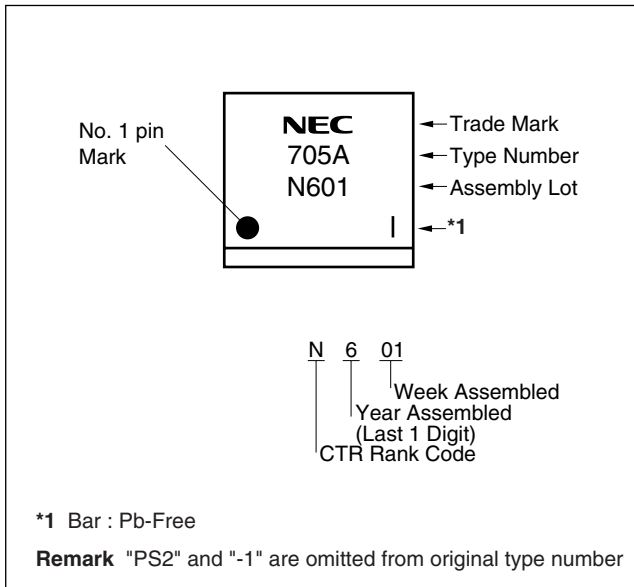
No. 1 pin Mark

NEC
705A
N601

Trade Mark
Type Number
Assembly Lot
*1

N 6 01

Week Assembled
Year Assembled (Last 1 Digit)
CTR Rank Code

**\*1** Bar : Pb-Free

**Remark** "PS2" and "-1" are omitted from original type number